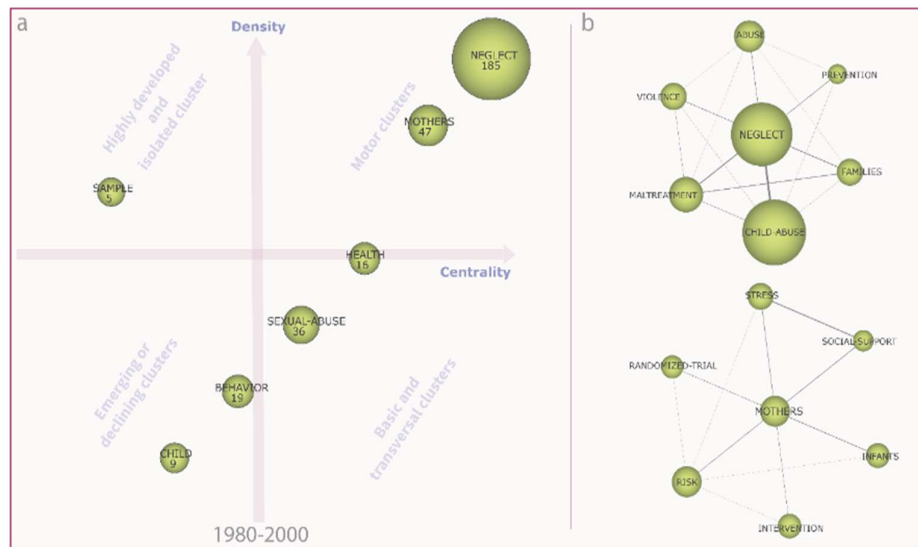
a

Density

Highly developed and isolated cluster

Motor clusters

NEGLECT
185

MOTHERS
47

SAMPLE
5

HEALTH
16

Centrality

SEXUAL-ABUSE
36

Emerging or declining clusters

Basic and transversal clusters

BEHAVIOR
19

CHILD
9

1980-2000

b

ABUSE

PREVENTION

VIOLENCE

NEGLECT

FAMILIES

MALTREATMENT

CHILD-ABUSE

STRESS

SOCIAL-SUPPORT

RANDOMIZED-TRIAL

MOTHERS

INFANTS

RISK

INTERVENTION